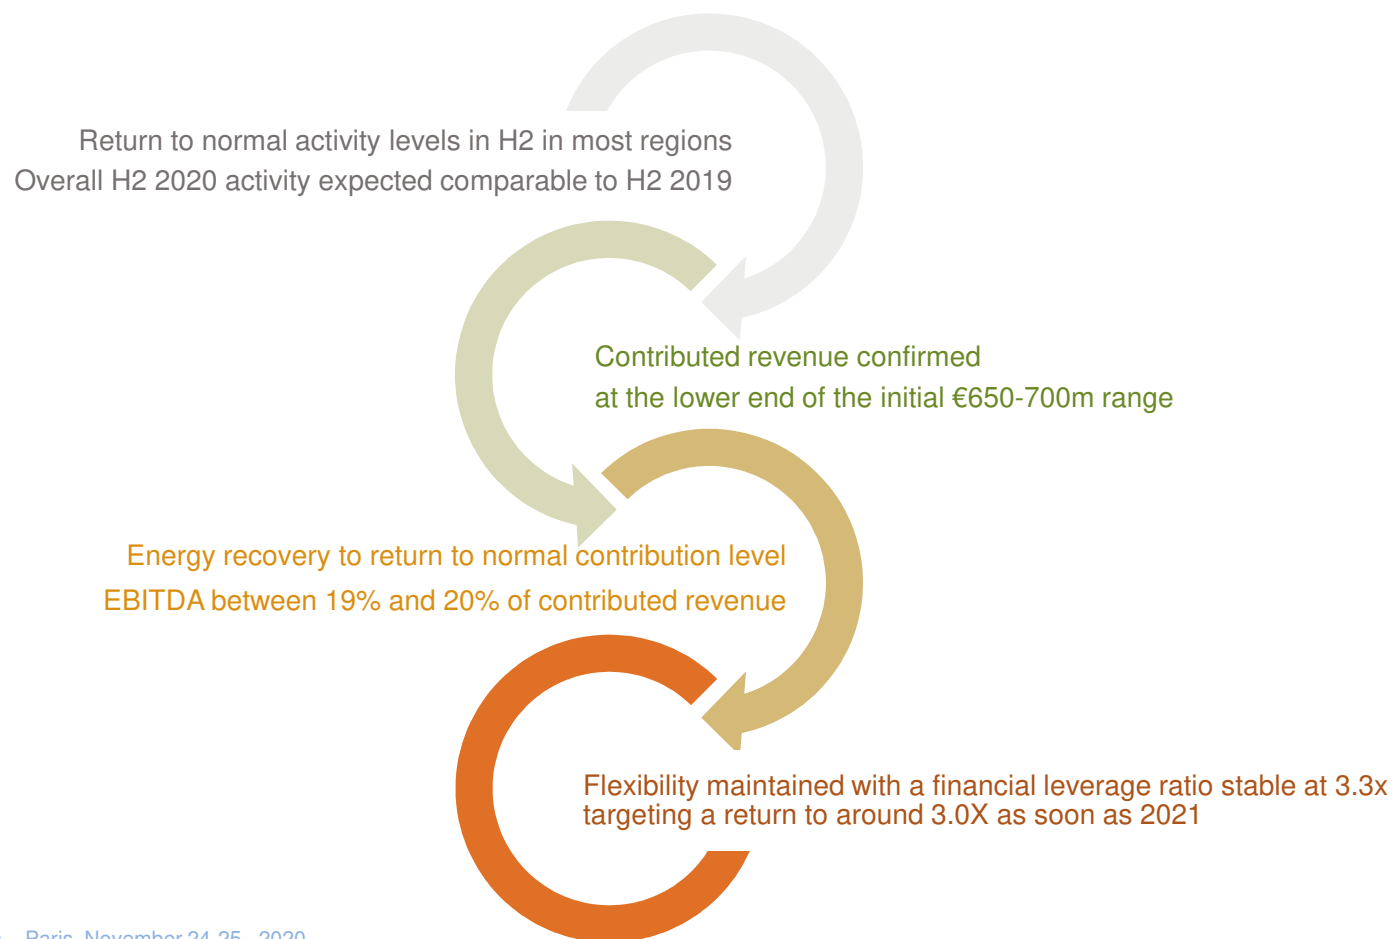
Return to normal activity levels in H2 in most regions
Overall H2 2020 activity expected comparable to H2 2019

Contributed revenue confirmed
at the lower end of the initial €650-700m range

Energy recovery to return to normal contribution level
EBITDA between 19% and 20% of contributed revenue

Flexibility maintained with a financial leverage ratio stable at 3.3x
targeting a return to around 3.0X as soon as 2021

Paris, November 24-25, 2020